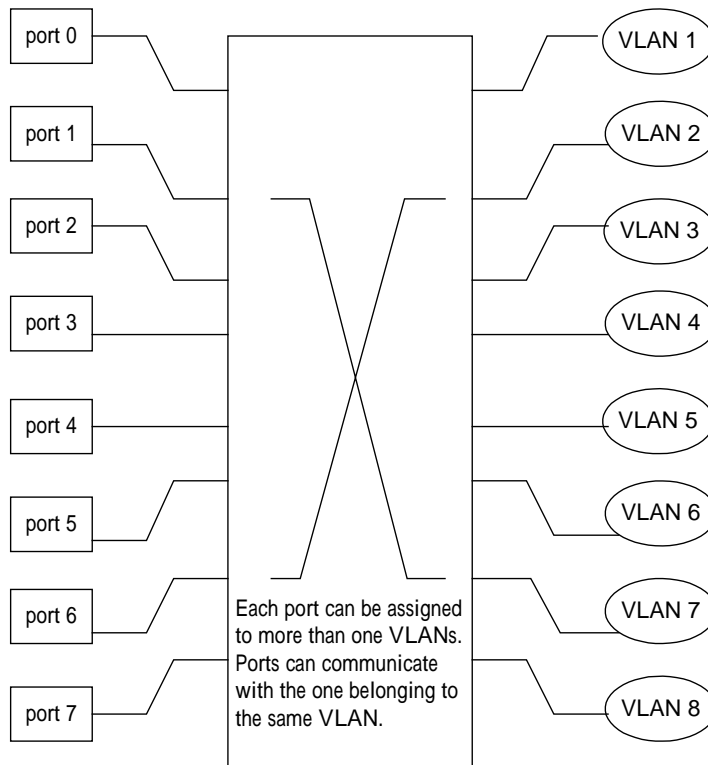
port 0
port 1
port 2
port 3
port 4
port 5
port 6
port 7

VLAN 1
VLAN 2
VLAN 3
VLAN 4
VLAN 5
VLAN 6
VLAN 7
VLAN 8

Each port can be assigned to more than one VLANs. Ports can communicate with the one belonging to the same VLAN.